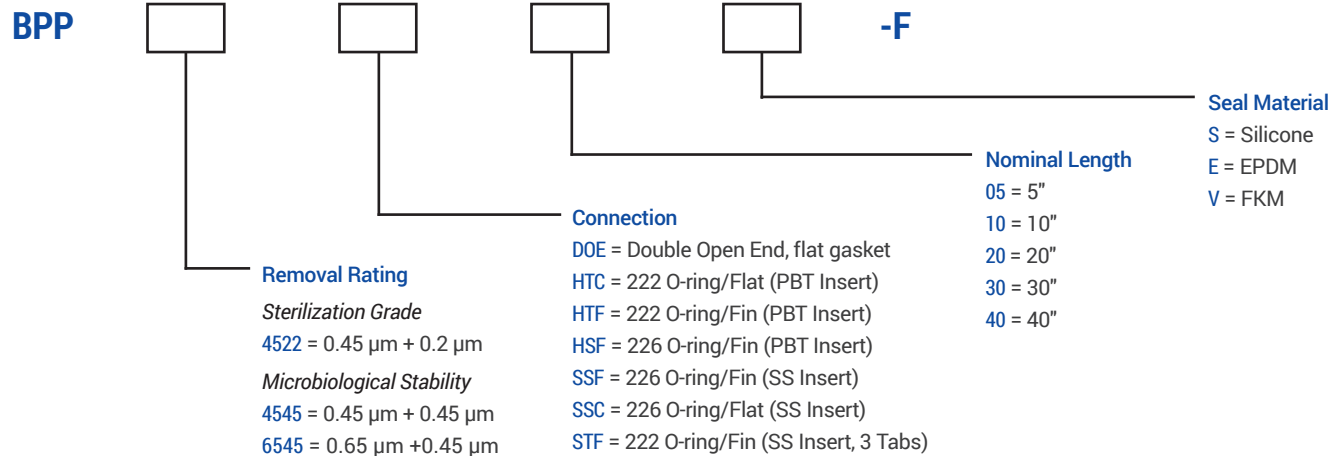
BPP -F

Seal Material
S = Silicone
E = EPDM
V = FKM

Nominal Length
05 = 5"
10 = 10"
20 = 20"
30 = 30"
40 = 40"

Connection
DOE = Double Open End, flat gasket
HTC = 222 O-ring/Flat (PBT Insert)
HTF = 222 O-ring/Fin (PBT Insert)
HSF = 226 O-ring/Fin (PBT Insert)
SSF = 226 O-ring/Fin (SS Insert)
SSC = 226 O-ring/Flat (SS Insert)
STF = 222 O-ring/Fin (SS Insert, 3 Tabs)

Removal Rating
*Sterilization Grade*
4522 = 0.45 µm + 0.2 µm
*Microbiological Stability*
4545 = 0.45 µm + 0.45 µm
6545 = 0.65 µm +0.45 µm